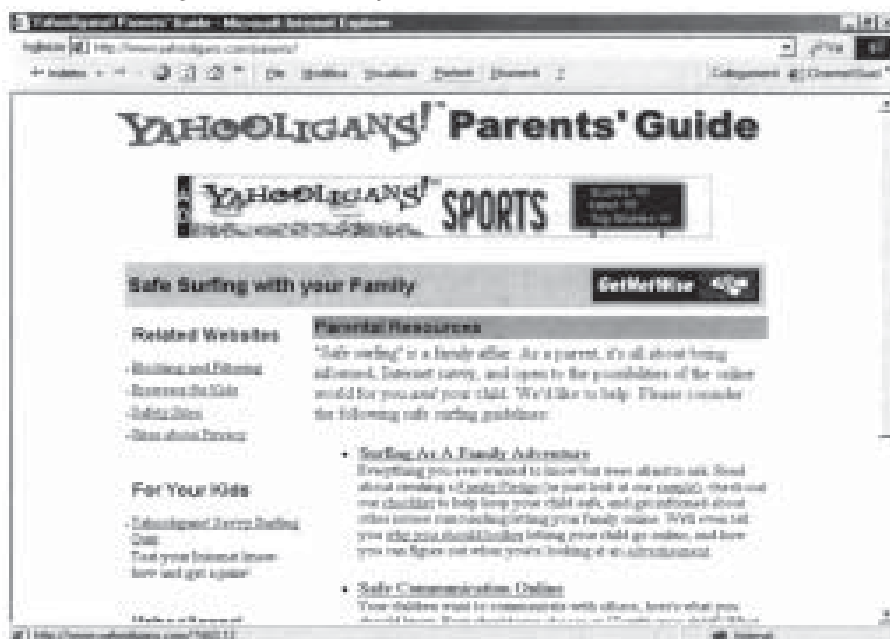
Yahooligans! Parents' Guide - Microsoft Internet Explorer

Address http://www.yahooligans.com/parents/

YAHOOLIGANS! Parents' Guide

YAHOOLIGANS! SPORTS

Safe Surfing with your Family

GetNetWise

Related Websites

- Blocking and Filtering
- Resources for Kids
- Safety Sites
- Sites about Privacy

For Your Kids

- Yahooligans! Safe Surfing Quiz
Test your Internet know-how and get a prize!

Parental Resources

"Safe surfing" is a family affair. As a parent, it's all about being informed, Internet savvy, and open to the possibilities of the online world for you and your child. We'd like to help. Please consider the following safe surfing guidelines:

• Surfing As A Family Adventure
Everything you ever wanted to know but were afraid to ask. Read about creating a Family Pledge (or just look at our sample), check out our checklist to help keep your child safe, and get informed about other issues surrounding getting your family online. We'll even tell you why you should bother letting your child go online, and how you can figure out when you're looking at an advertisement.

• Safe Communication Online
Your children want to communicate with others, here's what you should know. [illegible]

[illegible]

Internet